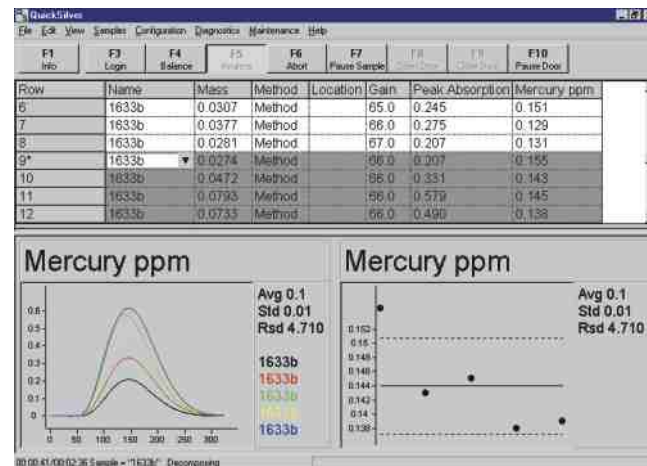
QuickSilver

File Edit View Samples Configuration Diagnostics Maintenance Help

F1 Info | F3 Login | F4 Balance | F5 Analyze | F6 Abort | F7 Pause Sample | F8 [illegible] | F9 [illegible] | F10 Pause Door

| Row | Name | Mass | Method | Location | Gain | Peak Absorption | Mercury ppm |
|---|---|---|---|---|---|---|---|
| 6 | 1633b | 0.0307 | Method | | 65.0 | 0.245 | 0.151 |
| 7 | 1633b | 0.0377 | Method | | 66.0 | 0.275 | 0.129 |
| 8 | 1633b | 0.0281 | Method | | 67.0 | 0.207 | 0.131 |
| 9* | 1633b | 0.0274 | Method | | 66.0 | 0.207 | 0.155 |
| 10 | 1633b | 0.0472 | Method | | 66.0 | 0.331 | 0.143 |
| 11 | 1633b | 0.0793 | Method | | 66.0 | 0.579 | 0.145 |
| 12 | 1633b | 0.0733 | Method | | 66.0 | 0.490 | 0.138 |

Mercury ppm

0.6
0.5
0.4
0.3
0.2
0.1
0
0 50 100 150 200 250 300

Avg 0.1
Std 0.01
Rsd 4.710

1633b
1633b
1633b
1633b
1633b

Mercury ppm

0.152
0.15
0.148
0.146
0.144
0.142
0.14
0.138

Avg 0.1
Std 0.01
Rsd 4.710

00:00:41/00:02:36 Sample = "1633b" Decomposing